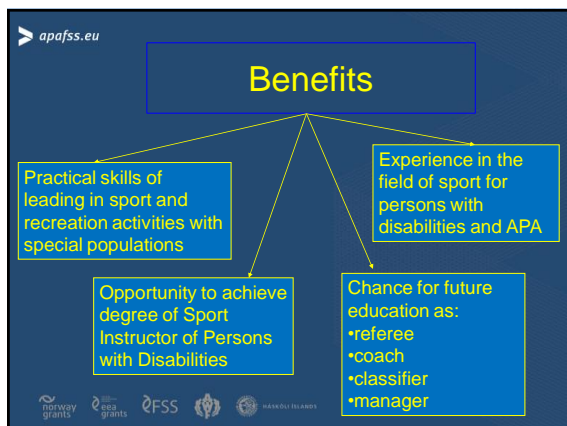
apafss.eu

Benefits

Practical skills of leading in sport and recreation activities with special populations

Experience in the field of sport for persons with disabilities and APA

Opportunity to achieve degree of Sport Instructor of Persons with Disabilities

Chance for future education as:
•referee
•coach
•classifier
•manager

norway grants eea grants FSS HÁSKÓLI ÍSLANDS